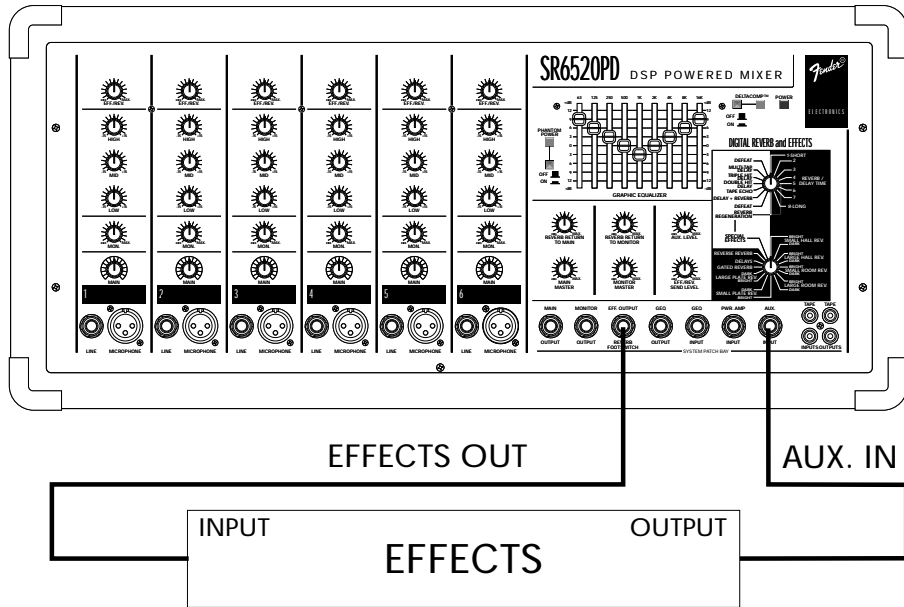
SR6520PD DSP POWERED MIXER

Fender

ELECTRONICS

EFF./REV.
HIGH
MID
LOW
MON.
MAIN
1
LINE MICROPHONE

EFF./REV.
HIGH
MID
LOW
MON.
MAIN
2
LINE MICROPHONE

EFF./REV.
HIGH
MID
LOW
MON.
MAIN
3
LINE MICROPHONE

EFF./REV.
HIGH
MID
LOW
MON.
MAIN
4
LINE MICROPHONE

EFF./REV.
HIGH
MID
LOW
MON.
MAIN
5
LINE MICROPHONE

EFF./REV.
HIGH
MID
LOW
MON.
MAIN
6
LINE MICROPHONE

PHANTOM POWER
OFF
ON

63 125 250 500 1K 2K 4K 8K 16K

GRAPHIC EQUALIZER

DELTACOMP
POWER
OFF
ON

DIGITAL REVERB and EFFECTS

DEFEAT
MULTI-TAP DELAY
TRIPLE-TAP DELAY
DOUBLE-TAP DELAY
TAPE ECHO
DELAY + REVERB
DEFEAT
REVERB REGENERATION
1-SHORT
REVERB / DELAY TIME
8-LONG

SPECIAL EFFECTS
REVERSE REVERB
DELAYS
GATED REVERB
LARGE PLATE REV.
SMALL PLATE REV.
BRIGHT
SMALL HALL REV.
DARK
BRIGHT
LARGE HALL REV.
DARK
BRIGHT
SMALL ROOM REV.
DARK
BRIGHT
LARGE ROOM REV.
DARK

REVERB RETURN TO MAIN
REVERB RETURN TO MONITOR
AUX. LEVEL
MAIN MASTER
MONITOR MASTER
EFF./REV. SEND LEVEL

MAIN OUTPUT
MONITOR OUTPUT
EFF. OUTPUT REVERB FOOTSWITCH
GEQ OUTPUT
GEQ INPUT
PWR. AMP INPUT
AUX INPUT
TAPE INPUTS
TAPE OUTPUTS
SYSTEM PATCH BAY

EFFECTS OUT

AUX. IN

INPUT

OUTPUT

EFFECTS